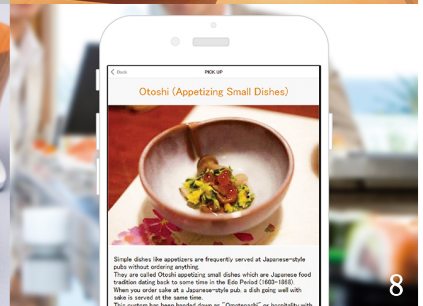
< Back

PICK UP

Otoshi (Appetizing Small Dishes)

Simple dishes like appetizers are frequently served at Japanese-style pubs without ordering anything.
They are called Otoshi appetizing small dishes which are Japanese food tradition dating back to some time in the Edo Period (1603–1868).
When you order sake at a Japanese-style pub, a dish going well with sake is served at the same time.
This custom has been handed down as "Omotenashi" or hospitality with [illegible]

8